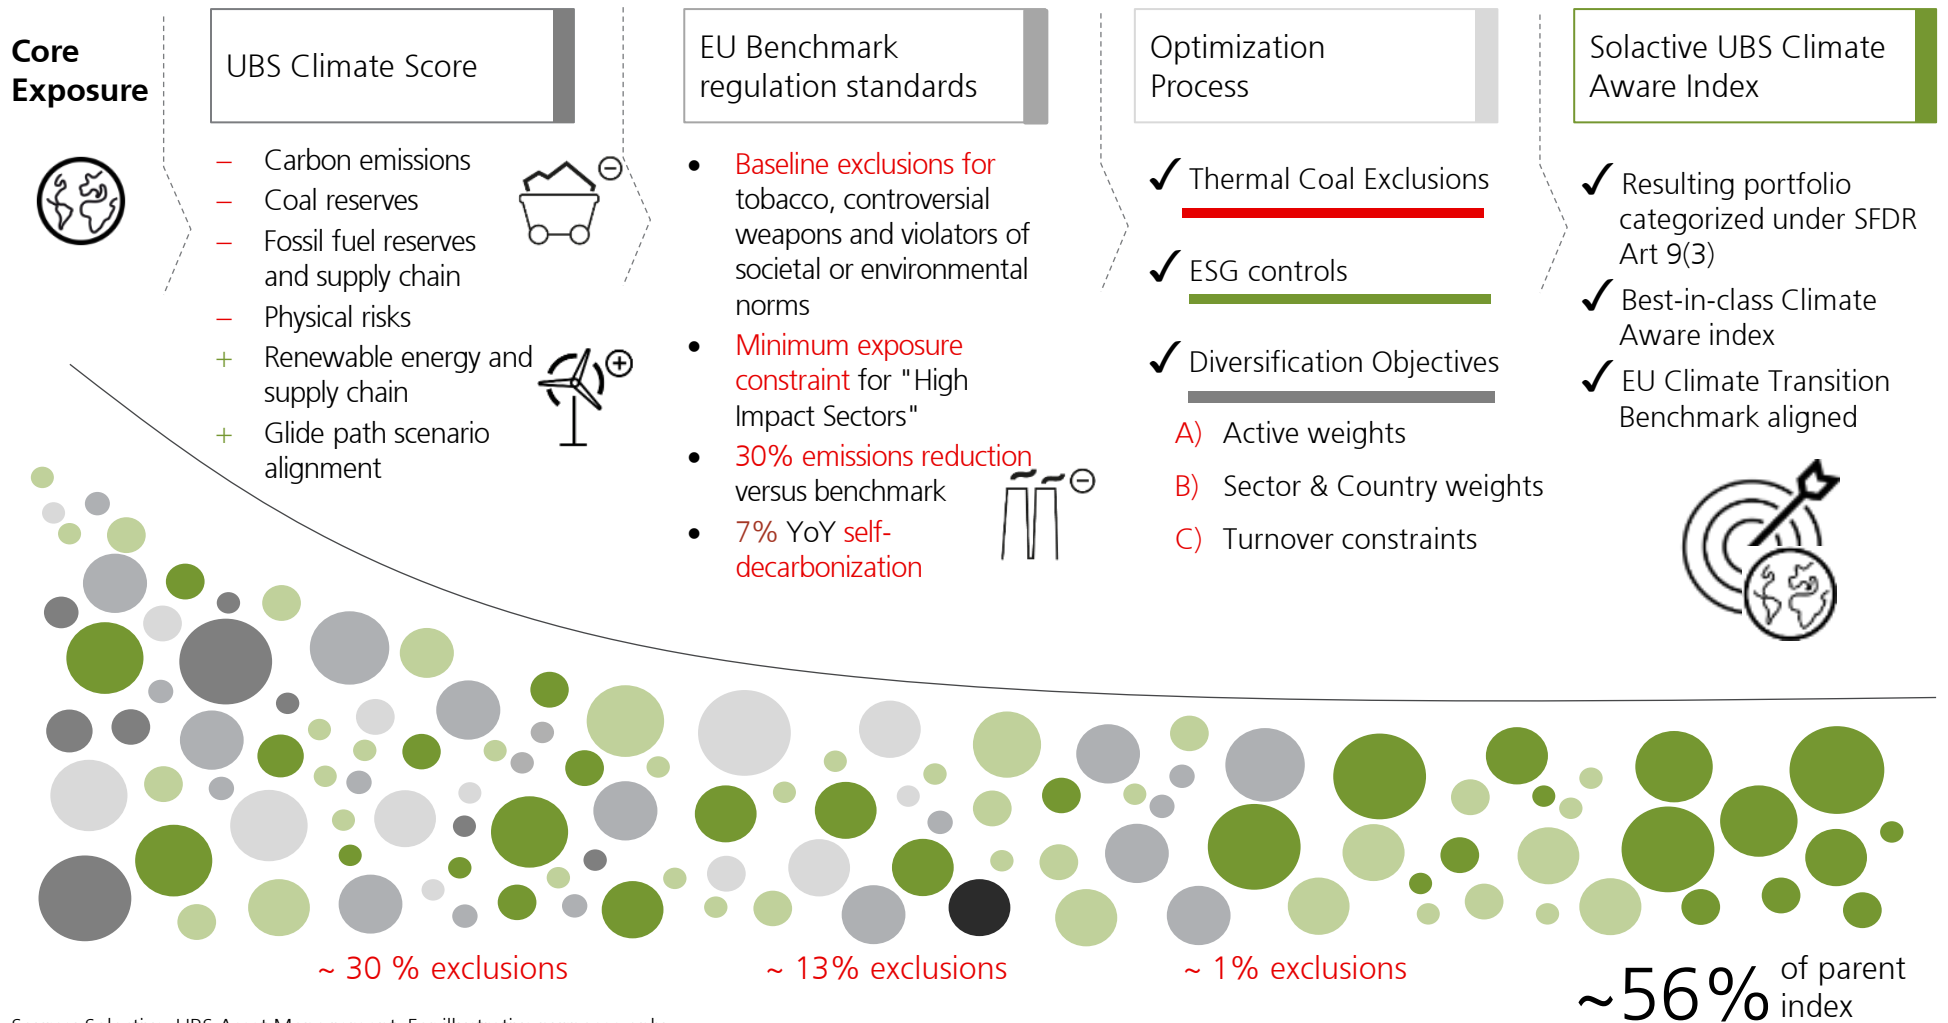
Core Exposure

UBS Climate Score

– Carbon emissions
– Coal reserves
– Fossil fuel reserves and supply chain
– Physical risks
+ Renewable energy and supply chain
+ Glide path scenario alignment

EU Benchmark regulation standards

• Baseline exclusions for tobacco, controversial weapons and violators of societal or environmental norms
• Minimum exposure constraint for "High Impact Sectors"
• 30% emissions reduction versus benchmark
• 7% YoY self-decarbonization

Optimization Process

✓ Thermal Coal Exclusions

✓ ESG controls

✓ Diversification Objectives

A) Active weights
B) Sector & Country weights
C) Turnover constraints

Solactive UBS Climate Aware Index

✓ Resulting portfolio categorized under SFDR Art 9(3)
✓ Best-in-class Climate Aware index
✓ EU Climate Transition Benchmark aligned

~ 30 % exclusions

~ 13% exclusions

~ 1% exclusions

~56% of parent index

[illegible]